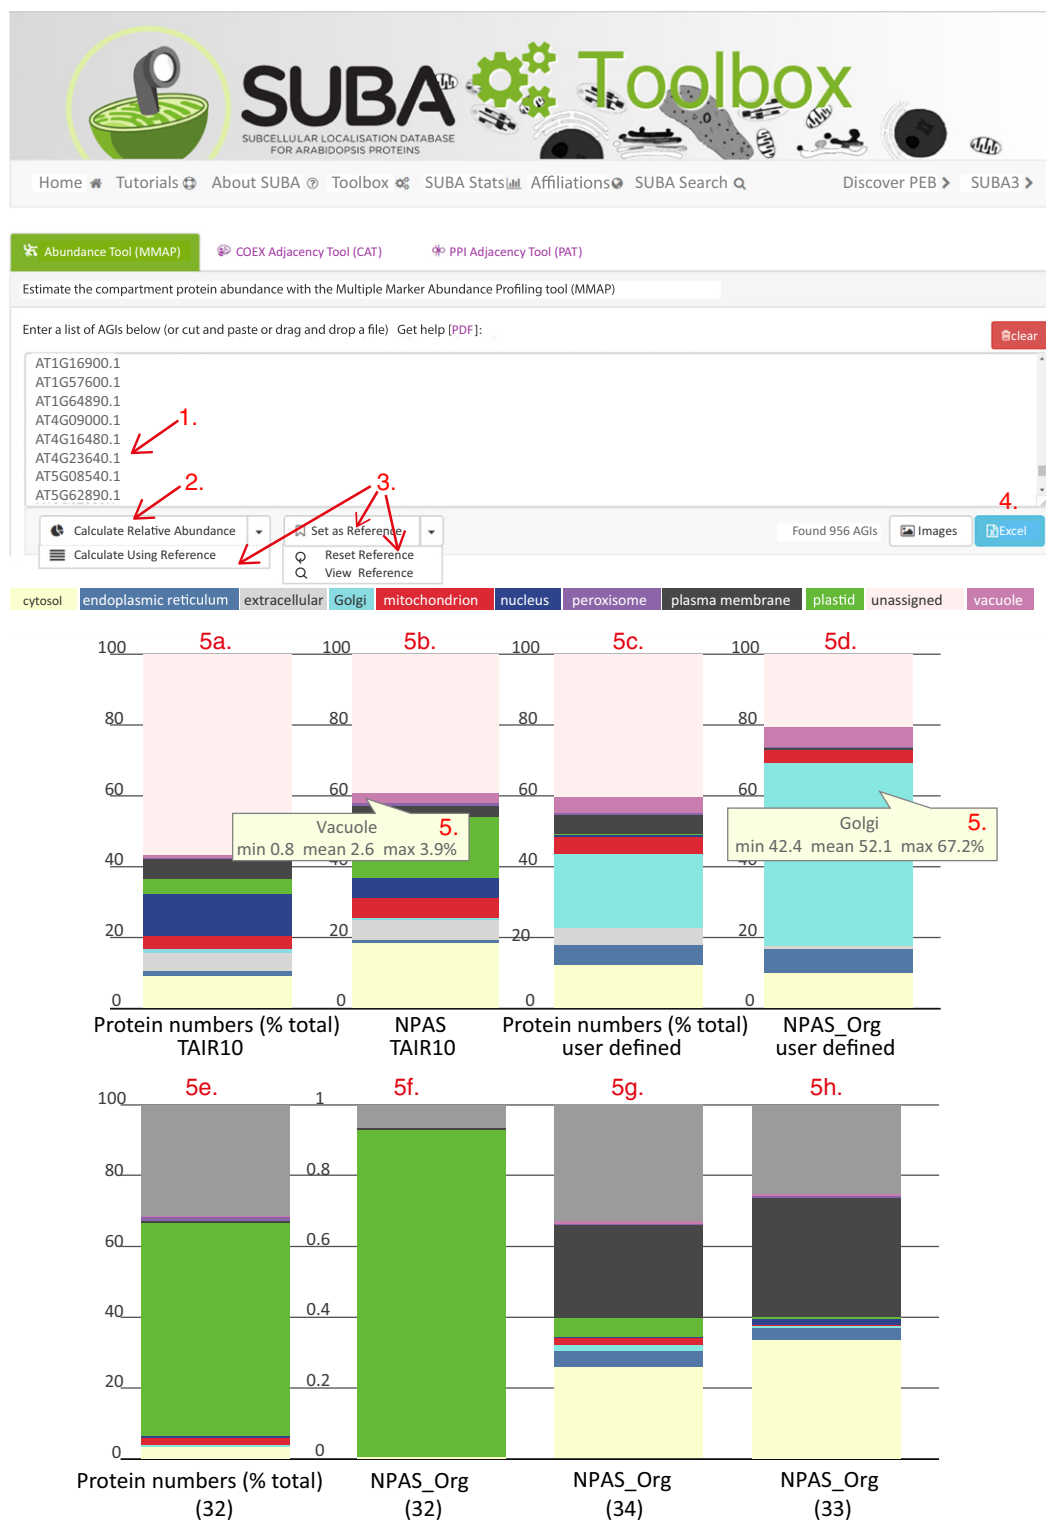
SUBA Toolbox
SUBCELLULAR LOCALISATION DATABASE FOR ARABIDOPSIS PROTEINS

Home Tutorials About SUBA Toolbox SUBA Stats Affiliations SUBA Search Discover PEB SUBA3

Abundance Tool (MMAP) COEX Adjacency Tool (CAT) PPI Adjacency Tool (PAT)

Estimate the compartment protein abundance with the Multiple Marker Abundance Profiling tool (MMAP)

Enter a list of AGIs below (or cut and paste or drag and drop a file) Get help [PDF]:

clear

AT1G16900.1
AT1G57600.1
AT1G64890.1
AT4G09000.1
AT4G16480.1
AT4G23640.1
AT5G08540.1
AT5G62890.1

1.
2.
3.
4.

Calculate Relative Abundance
Calculate Using Reference
Set as Reference
Reset Reference
View Reference
Found 956 AGIs
Images
Excel

cytosol endoplasmic reticulum extracellular Golgi mitochondrion nucleus peroxisome plasma membrane plastid unassigned vacuole

5a. 5b. 5c. 5d.

100 80 60 40 20 0

Vacuole 5.
min 0.8 mean 2.6 max 3.9%

Golgi 5.
min 42.4 mean 52.1 max 67.2%

Protein numbers (% total) TAIR10
NPAS TAIR10
Protein numbers (% total) user defined
NPAS_Org user defined

5e. 5f. 5g. 5h.

100 80 60 40 20 0
1 0.8 0.6 0.4 0.2 0

Protein numbers (% total) (32)
NPAS_Org (32)
NPAS_Org (34)
NPAS_Org (33)